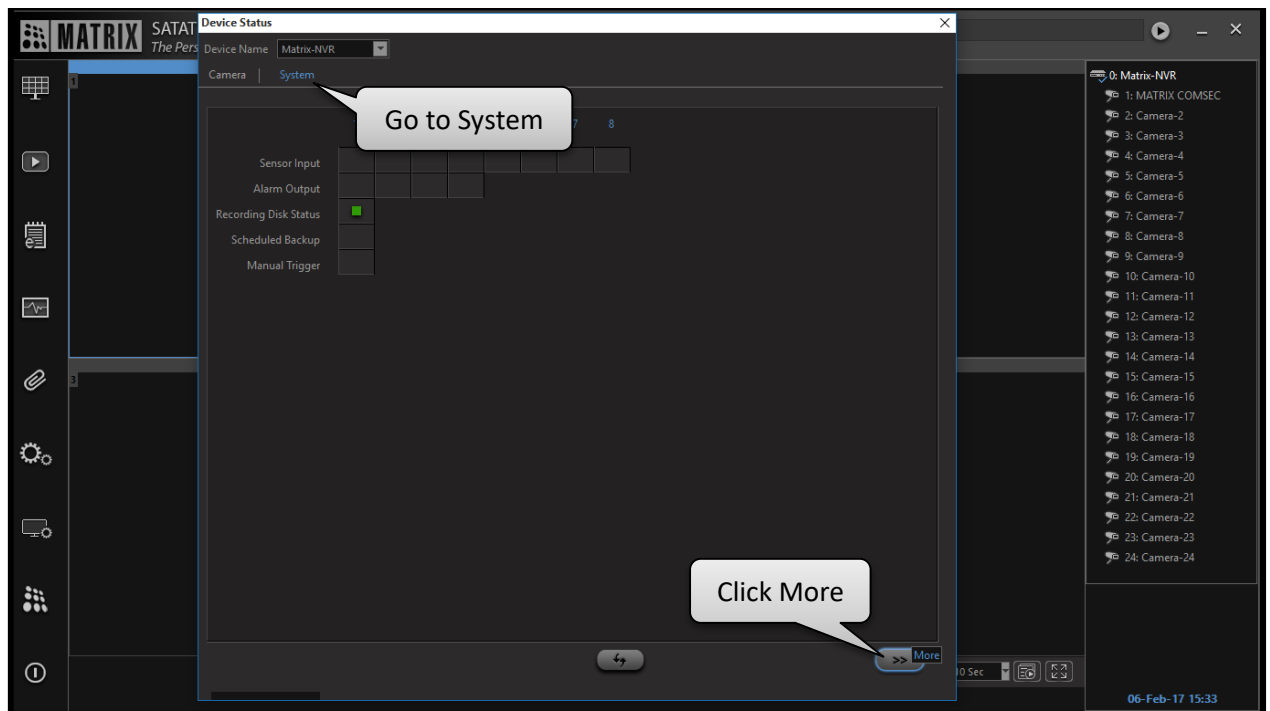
MATRIX SATAT
The Pers

Device Status

Device Name Matrix-NVR

Camera | System

Go to System

7 8

Sensor Input
Alarm Output
Recording Disk Status
Scheduled Backup
Manual Trigger

Click More

>> More

0 Sec

1
3

0: Matrix-NVR
1: MATRIX COMSEC
2: Camera-2
3: Camera-3
4: Camera-4
5: Camera-5
6: Camera-6
7: Camera-7
8: Camera-8
9: Camera-9
10: Camera-10
11: Camera-11
12: Camera-12
13: Camera-13
14: Camera-14
15: Camera-15
16: Camera-16
17: Camera-17
18: Camera-18
19: Camera-19
20: Camera-20
21: Camera-21
22: Camera-22
23: Camera-23
24: Camera-24

06-Feb-17 15:33